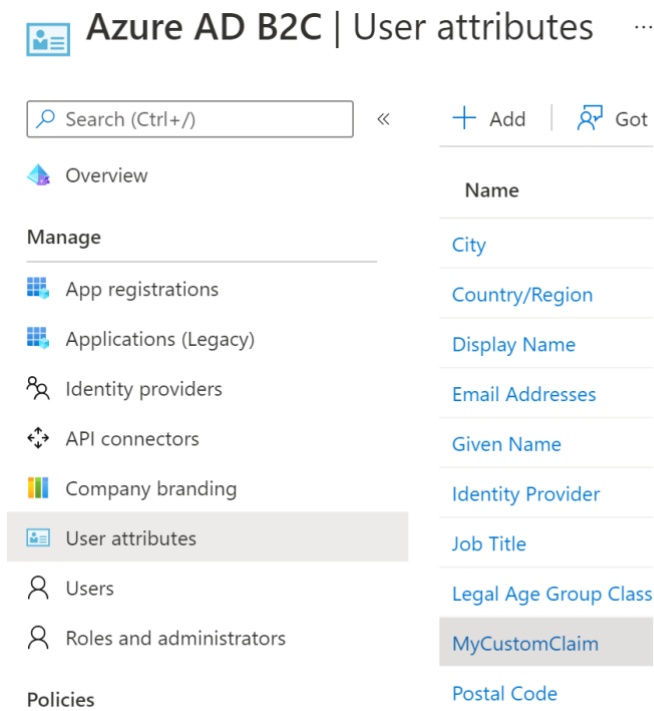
Azure AD B2C | User attributes ···

Search (Ctrl+/)

«

Overview

Manage

App registrations

Applications (Legacy)

Identity providers

API connectors

Company branding

User attributes

Users

Roles and administrators

Policies

+ Add

Got

Name

City

Country/Region

Display Name

Email Addresses

Given Name

Identity Provider

Job Title

Legal Age Group Class

MyCustomClaim

Postal Code